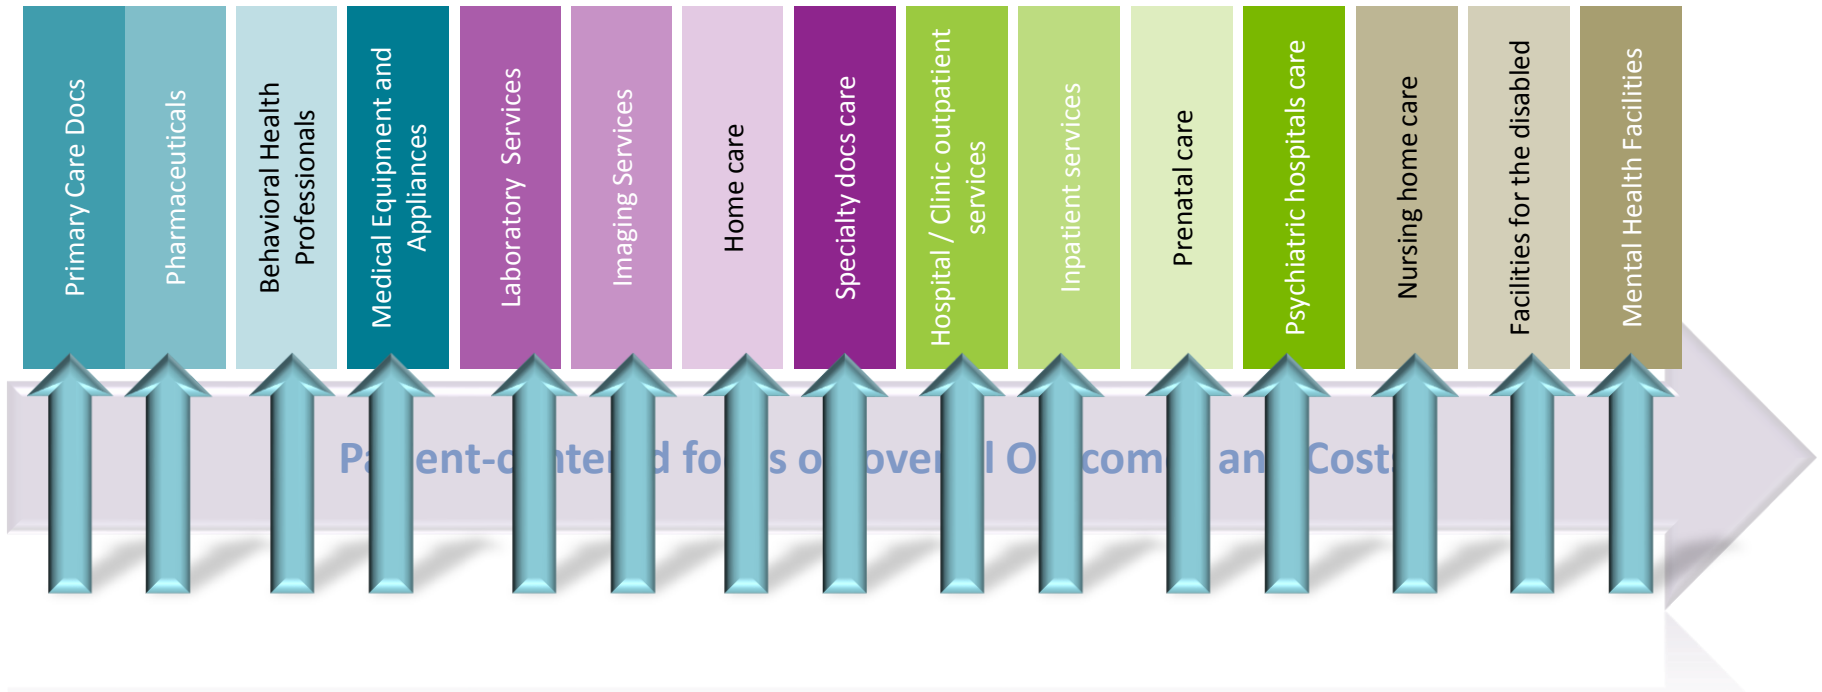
Primary Care Docs

Pharmaceuticals

Behavioral Health Professionals

Medical Equipment and Appliances

Laboratory Services

Imaging Services

Home care

Specialty docs care

Hospital / Clinic outpatient services

Inpatient services

Prenatal care

Psychiatric hospitals care

Nursing home care

Facilities for the disabled

Mental Health Facilities

Pa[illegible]ent-c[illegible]nte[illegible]d fo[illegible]s o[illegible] over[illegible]l O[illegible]com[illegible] an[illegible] Costs